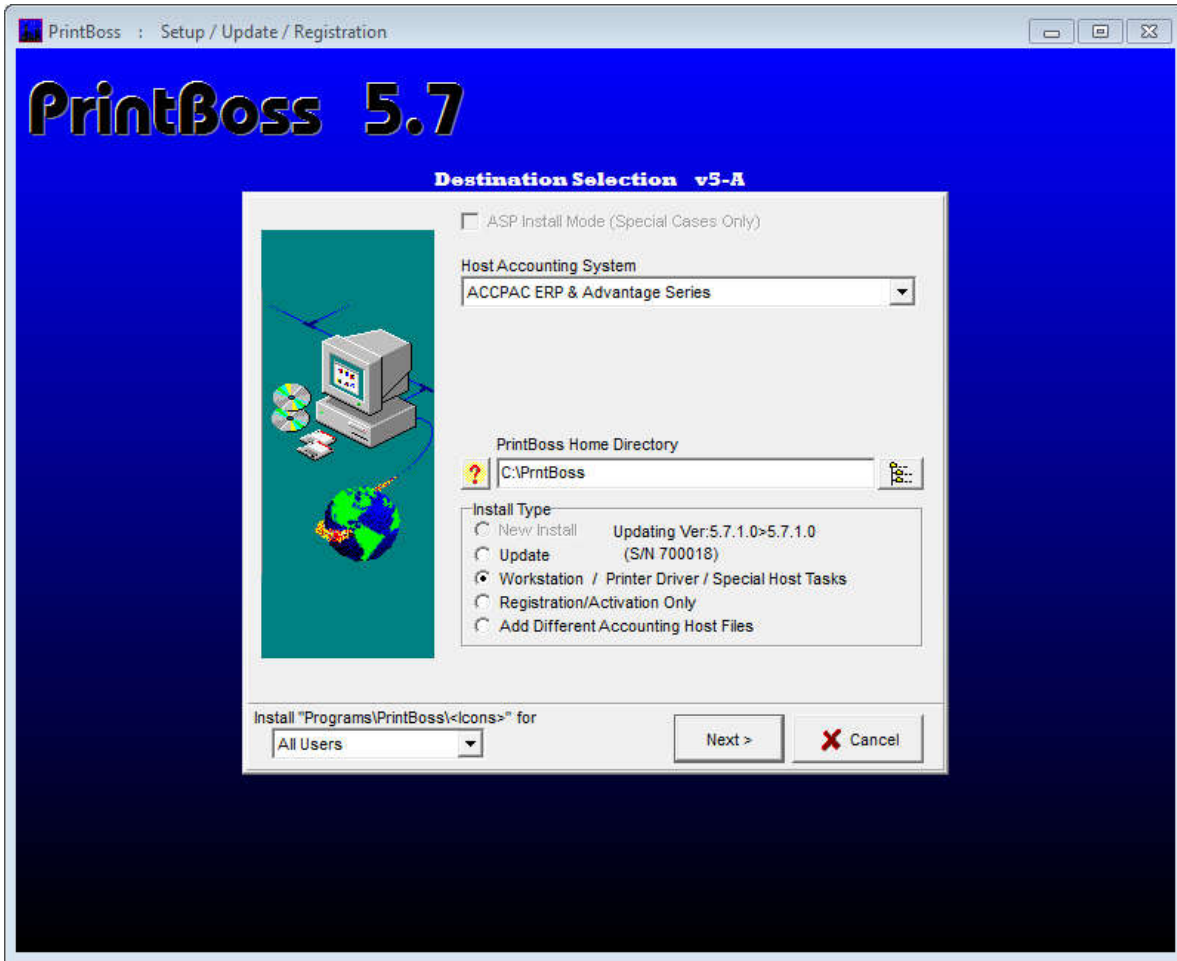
PrintBoss : Setup / Update / Registration

PrintBoss 5.7

Destination Selection v5-A

ASP Install Mode (Special Cases Only)

Host Accounting System

ACCPAC ERP & Advantage Series

PrintBoss Home Directory

?

C:\PrntBoss

Install Type

New Install

Updating Ver:5.7.1.0>5.7.1.0

Update

(S/N 700018)

Workstation / Printer Driver / Special Host Tasks

Registration/Activation Only

Add Different Accounting Host Files

Install "Programs\PrintBoss\<Icons>" for

All Users

Next >

Cancel